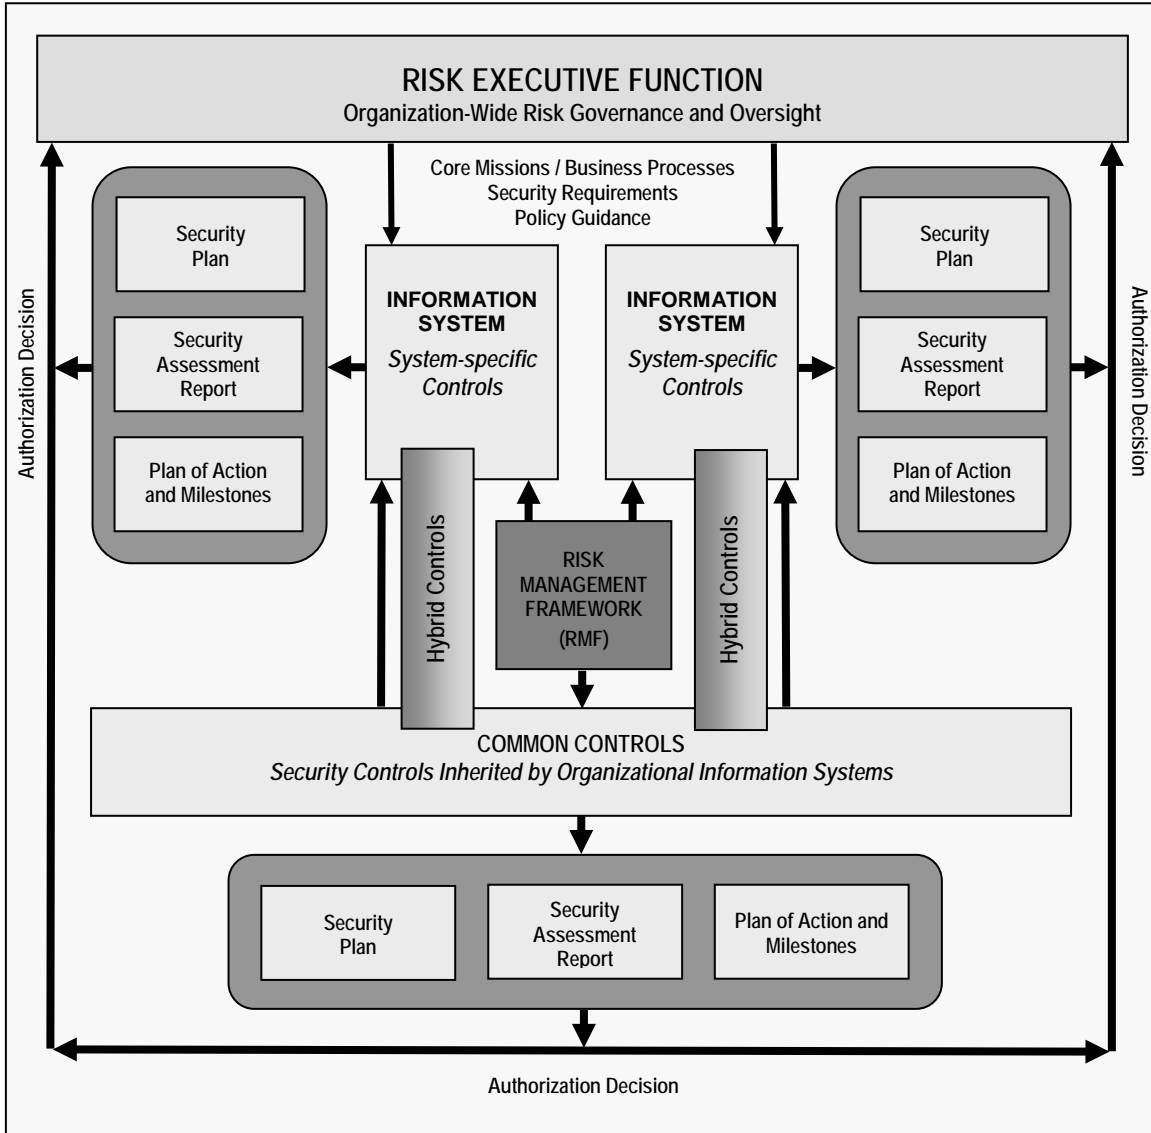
RISK EXECUTIVE FUNCTION
Organization-Wide Risk Governance and Oversight

Core Missions / Business Processes
Security Requirements
Policy Guidance

Authorization Decision

Security Plan

Security Assessment Report

Plan of Action and Milestones

INFORMATION SYSTEM
System-specific Controls

INFORMATION SYSTEM
System-specific Controls

Security Plan

Security Assessment Report

Plan of Action and Milestones

Authorization Decision

Hybrid Controls

RISK MANAGEMENT FRAMEWORK (RMF)

Hybrid Controls

COMMON CONTROLS
Security Controls Inherited by Organizational Information Systems

Security Plan

Security Assessment Report

Plan of Action and Milestones

Authorization Decision